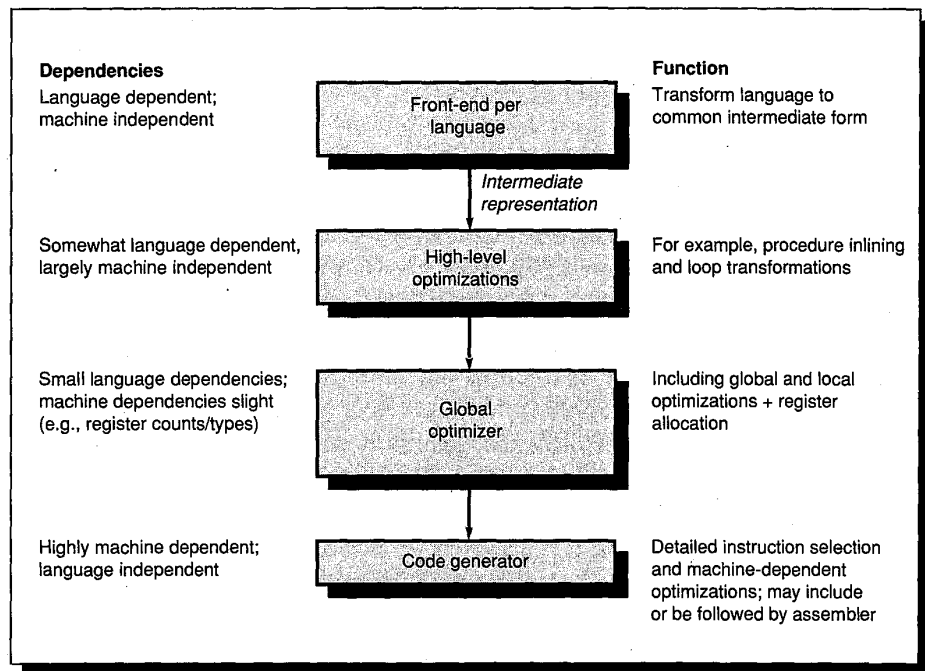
**Dependencies**

Language dependent; machine independent

Front-end per language

**Function**

Transform language to common intermediate form

*Intermediate representation*

Somewhat language dependent, largely machine independent

High-level optimizations

For example, procedure inlining and loop transformations

Small language dependencies; machine dependencies slight (e.g., register counts/types)

Global optimizer

Including global and local optimizations + register allocation

Highly machine dependent; language independent

Code generator

Detailed instruction selection and machine-dependent optimizations; may include or be followed by assembler